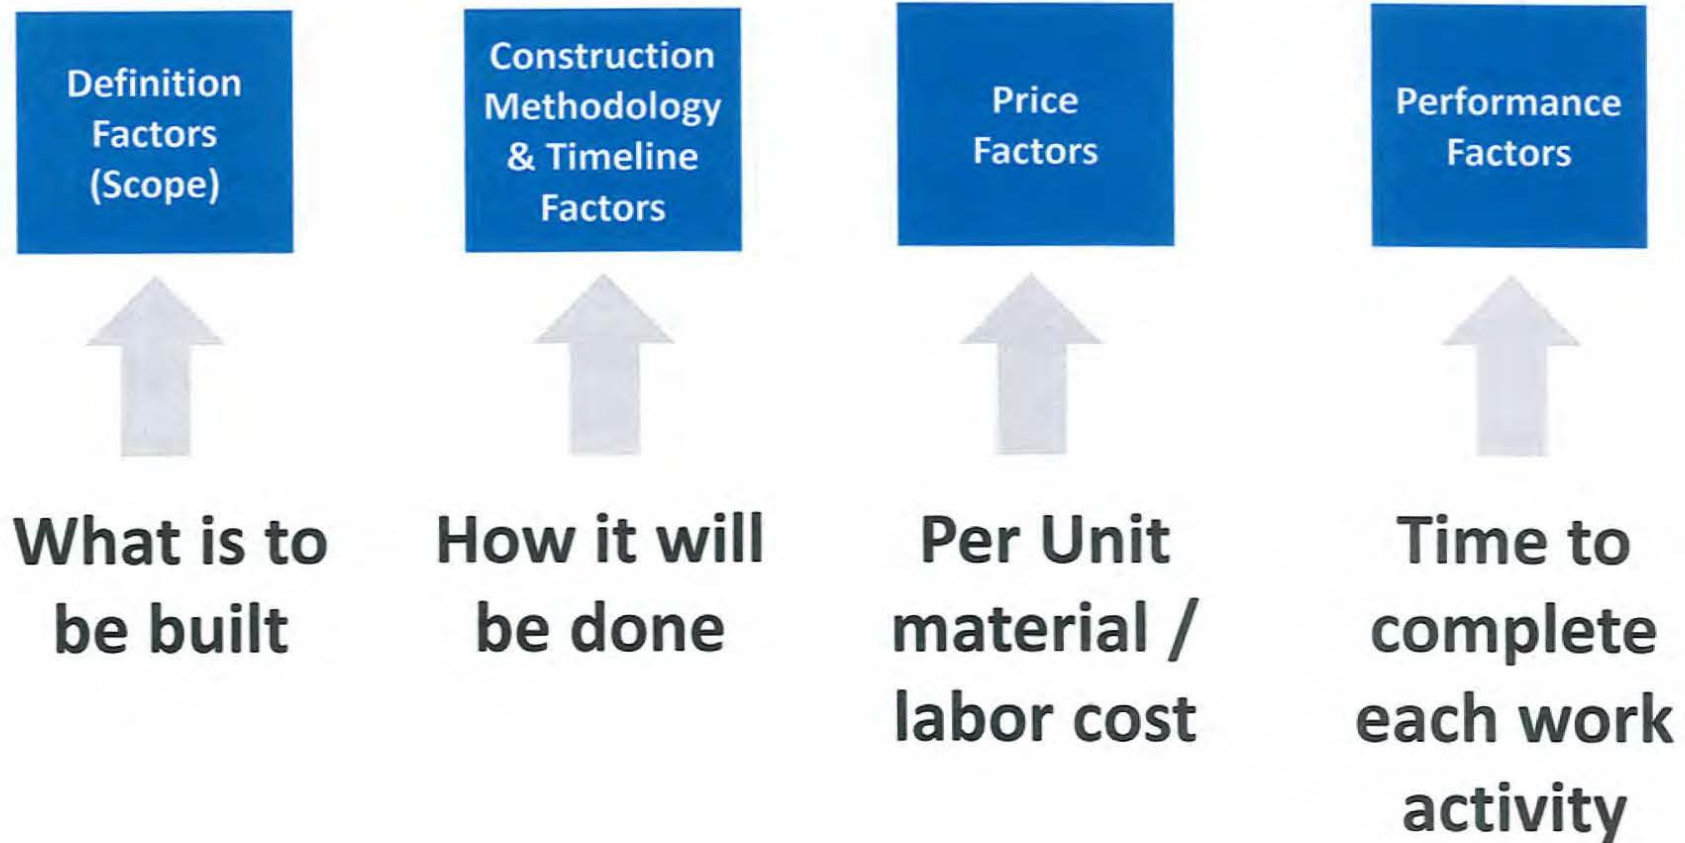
Definition Factors (Scope)

What is to be built

Construction Methodology & Timeline Factors

How it will be done

Price Factors

Per Unit material / labor cost

Performance Factors

Time to complete each work activity